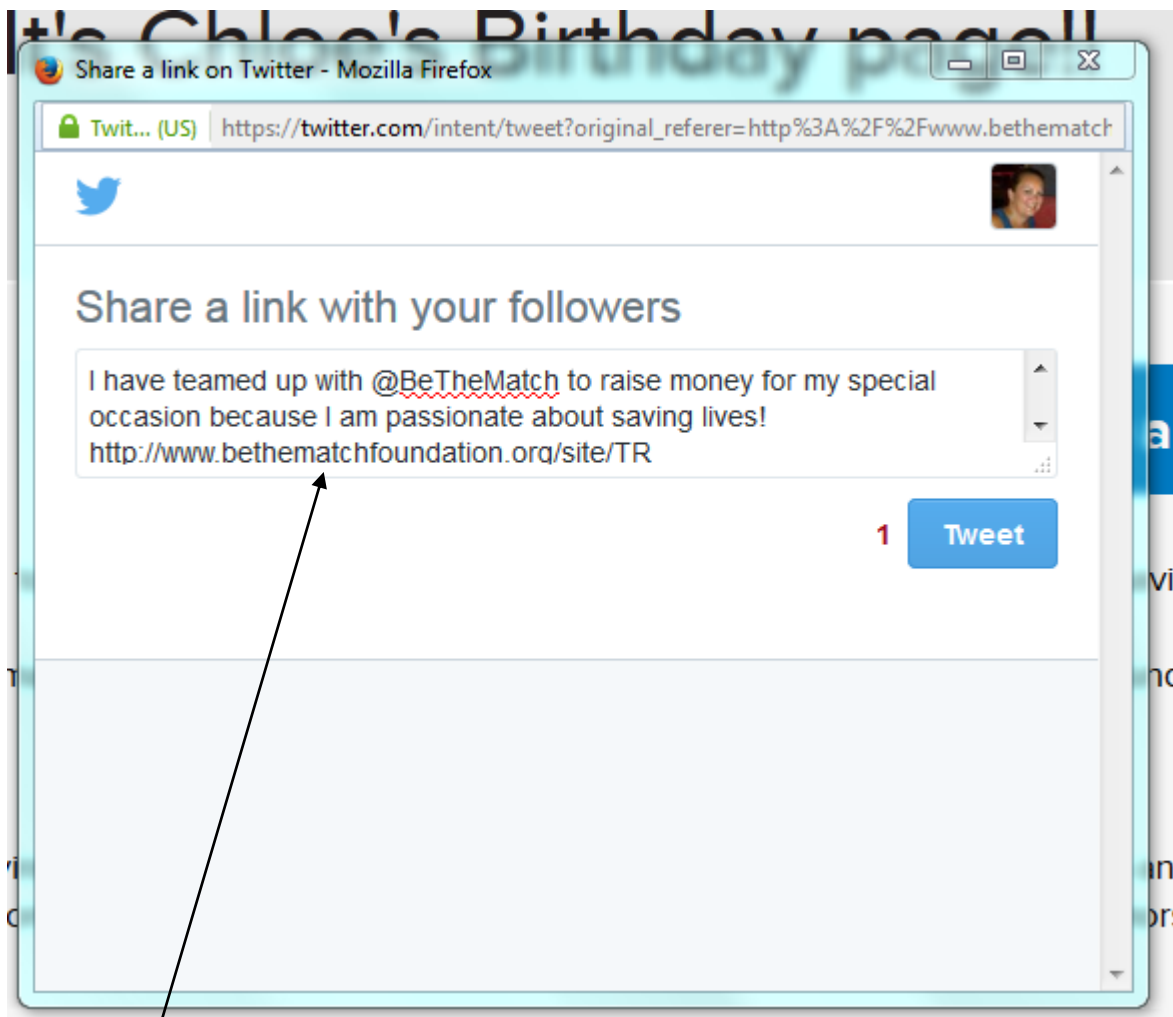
It's Chloe's Birthday page!!

Share a link on Twitter - Mozilla Firefox

Twit... (US) https://twitter.com/intent/tweet?original_referer=http%3A%2F%2Fwww.bethematch

Share a link with your followers

I have teamed up with @BeTheMatch to raise money for my special occasion because I am passionate about saving lives! http://www.bethematchfoundation.org/site/TR

1 Tweet